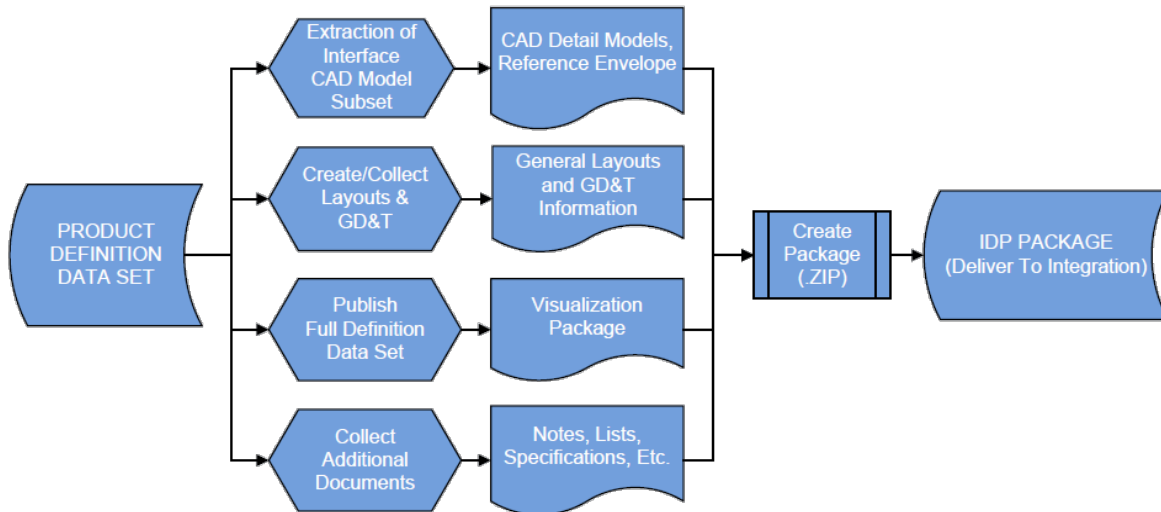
PRODUCT DEFINITION DATA SET

Extraction of Interface CAD Model Subset

CAD Detail Models, Reference Envelope

Create/Collect Layouts & GD&T

General Layouts and GD&T Information

Publish Full Definition Data Set

Visualization Package

Collect Additional Documents

Notes, Lists, Specifications, Etc.

Create Package (.ZIP)

IDP PACKAGE (Deliver To Integration)